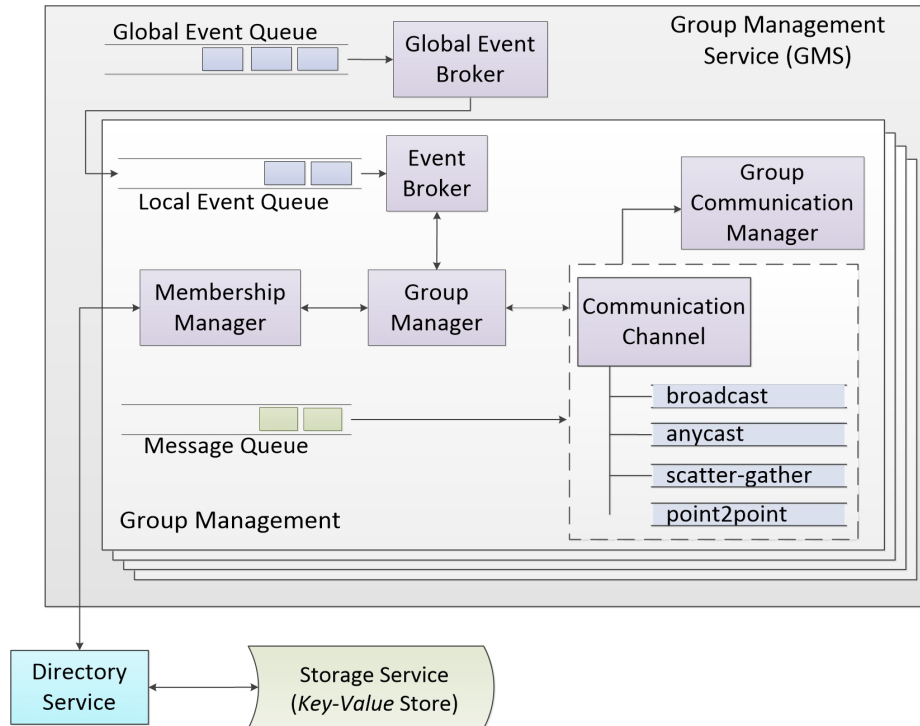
Global Event Queue

Global Event Broker

Group Management Service (GMS)

Local Event Queue

Event Broker

Group Communication Manager

Membership Manager

Group Manager

Communication Channel

broadcast

anycast

scatter-gather

point2point

Message Queue

Group Management

Directory Service

Storage Service (*Key-Value* Store)